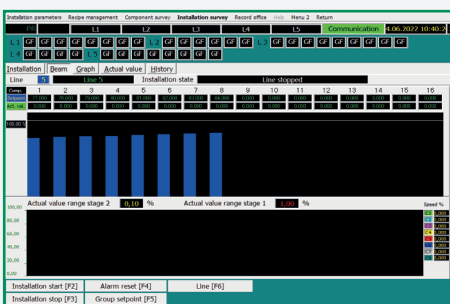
Installation parameters Recipe management Component survey Installation survey Record office Help Menu 2 Return

L1 L2 L3 L4 L5 Communication 14.06.2022 10:40:2

L 1 GF GF GF GF GF GF GF GF GF GF GF GF GF GF L 2 GF GF GF GF GF GF GF GF GF GF GF GF GF GF GF GF

L 4 GF GF GF GF GF GF L 5 GF GF GF GF GF GF GF GF GF GF GF GF GF GF GF

Installation Beam Graph Actual value History

Line 5 Line 5 Installation state Line stopped

| Comp. | 1 | 2 | 3 | 4 | 5 | 6 | 7 | 8 | 9 | 10 | 11 | 12 | 13 | 14 | 15 | 16 |
|---|---|---|---|---|---|---|---|---|---|---|---|---|---|---|---|---|
| Setpoint | 77,000 | 77,000 | 79,000 | 80,000 | 81,000 | 79,000 | 83,000 | 82,000 | 0,000 | 0,000 | 0,000 | 0,000 | 0,000 | 0,000 | 0,000 | 0,000 |
| Act. val. | 0,000 | 0,000 | 0,000 | 0,000 | 0,000 | 0,000 | 0,000 | 0,000 | 0,000 | 0,000 | 0,000 | 0,000 | 0,000 | 0,000 | 0,000 | 0,000 |

100,00

Actual value range stage 2 0,10 % Actual value range stage 1 1,00 %

100,00
80,00
60,00
40,00
20,00
0,00

Speed %
C1 1,000
C2 1,000
C3 1,000
C4 1,000
C5 1,000
C6 1,000
C7 1,000
C8 1,000

Installation start [F2] Alarm reset [F4] Line [F6]
Installation stop [F3] Group setpoint [F5]